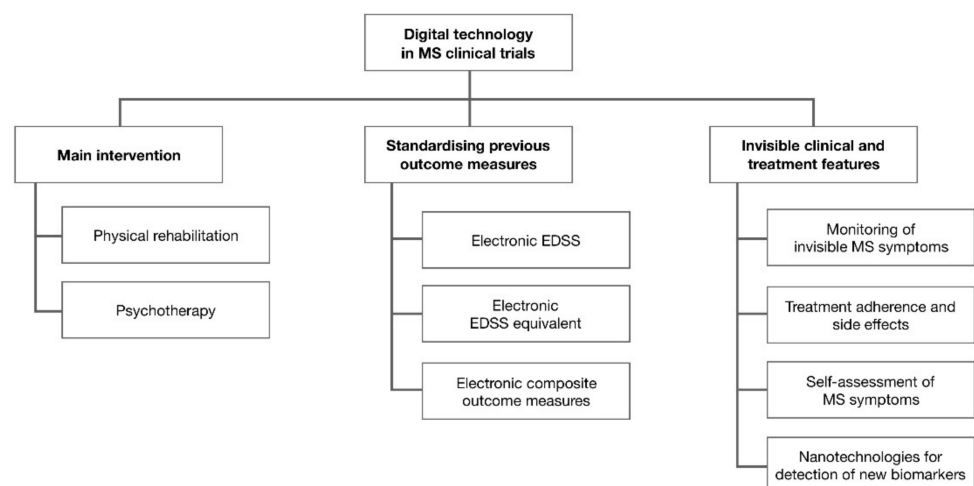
Digital technology in MS clinical trials

Main intervention

Physical rehabilitation

Psychotherapy

Standardising previous outcome measures

Electronic EDSS

Electronic EDSS equivalent

Electronic composite outcome measures

Invisible clinical and treatment features

Monitoring of invisible MS symptoms

Treatment adherence and side effects

Self-assessment of MS symptoms

Nanotechnologies for detection of new biomarkers